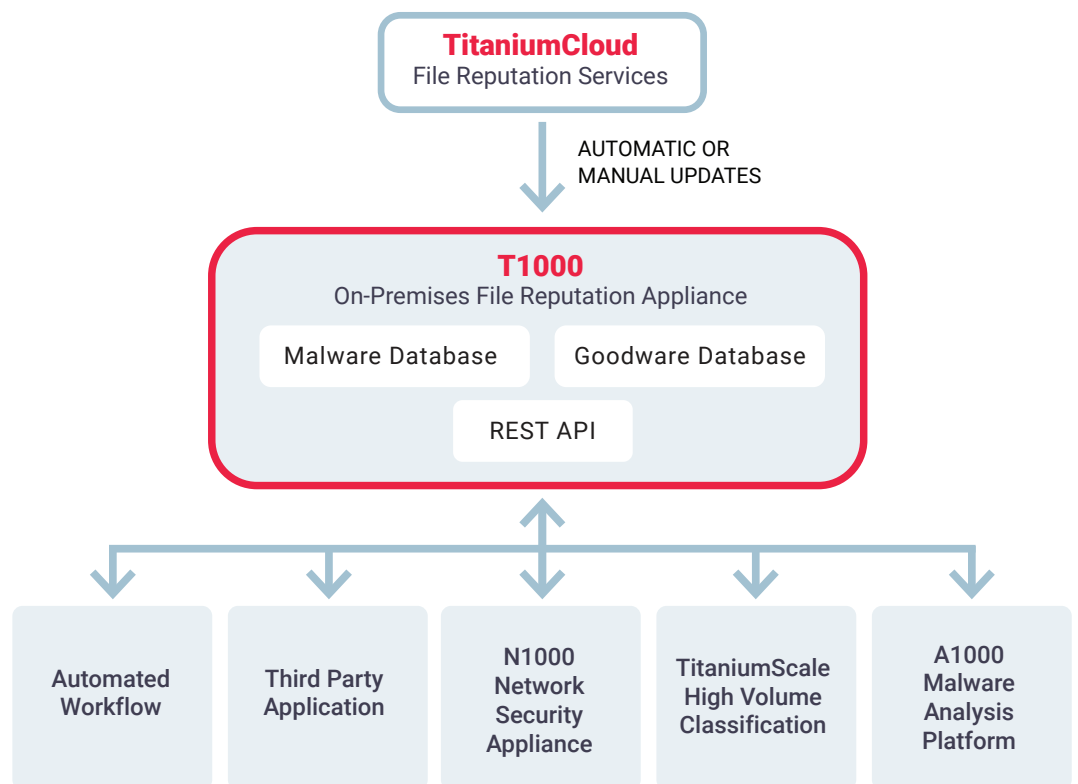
TitaniumCloud
File Reputation Services

AUTOMATIC OR MANUAL UPDATES

T1000
On-Premises File Reputation Appliance

Malware Database

Goodware Database

REST API

Automated Workflow

Third Party Application

N1000 Network Security Appliance

TitaniumScale High Volume Classification

A1000 Malware Analysis Platform